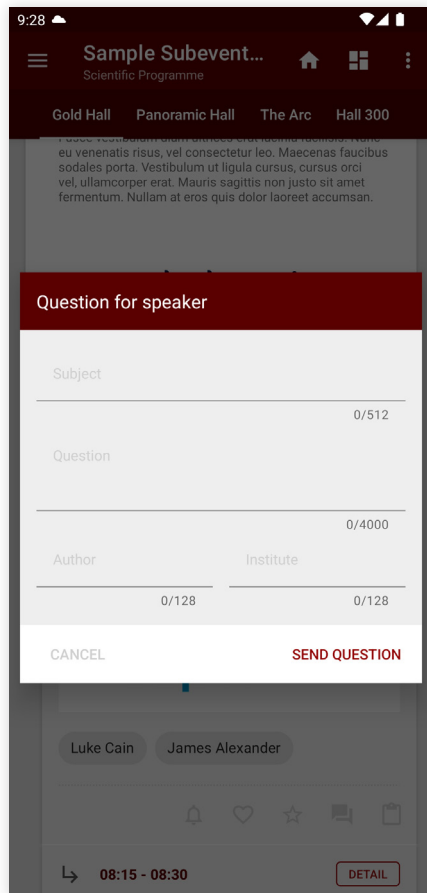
9:28

Sample Subevent...
Scientific Programme

Gold Hall Panoramic Hall The Arc Hall 300

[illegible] eu venenatis risus, vel consectetur leo. Maecenas faucibus sodales porta. Vestibulum ut ligula cursus, cursus orci vel, ullamcorper erat. Mauris sagittis non justo sit amet fermentum. Nullam at eros quis dolor laoreet accumsan.

Question for speaker

Subject
0/512

Question
0/4000

Author
0/128

Institute
0/128

CANCEL SEND QUESTION

Luke Cain James Alexander

08:15 - 08:30 DETAIL